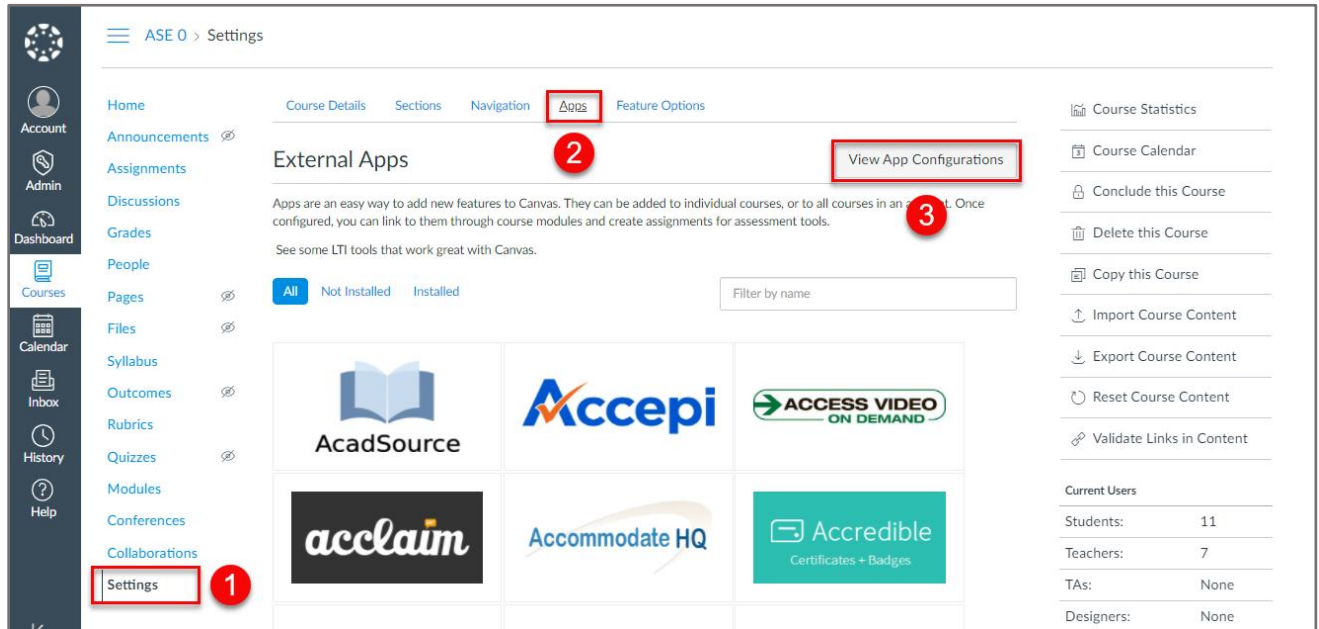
Account
Admin
Dashboard
Courses
Calendar
Inbox
History
Help

ASE 0 > Settings

Home
Announcements
Assignments
Discussions
Grades
People
Pages
Files
Syllabus
Outcomes
Rubrics
Quizzes
Modules
Conferences
Collaborations
Settings

1

Course Details Sections Navigation Apps Feature Options

2

External Apps

View App Configurations

3

Apps are an easy way to add new features to Canvas. They can be added to individual courses, or to all courses in an a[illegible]t. Once configured, you can link to them through course modules and create assignments for assessment tools.

See some LTI tools that work great with Canvas.

All Not Installed Installed

Filter by name

AcadSource
Accepi
ACCESS VIDEO ON DEMAND
acclaim
Accommodate HQ
Accredible
Certificates + Badges

Course Statistics
Course Calendar
Conclude this Course
Delete this Course
Copy this Course
Import Course Content
Export Course Content
Reset Course Content
Validate Links in Content

Current Users

| | |
|---|---|
| Students: | 11 |
| Teachers: | 7 |
| TAs: | None |
| Designers: | None |